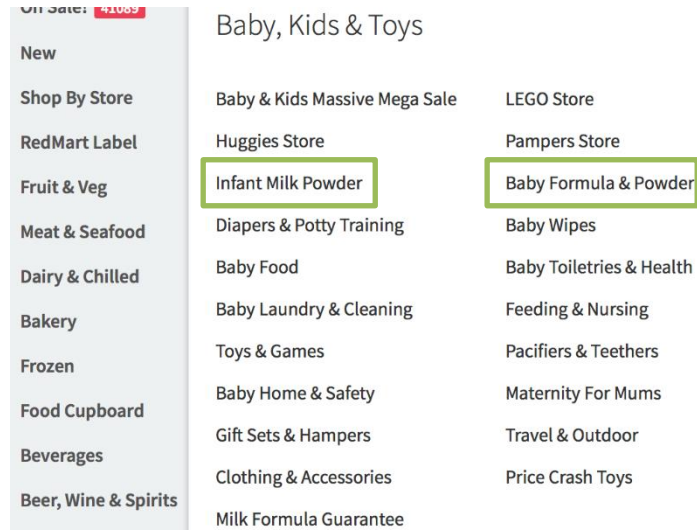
On Sale! 41089
New
Shop By Store
RedMart Label
Fruit & Veg
Meat & Seafood
Dairy & Chilled
Bakery
Frozen
Food Cupboard
Beverages
Beer, Wine & Spirits

Baby, Kids & Toys

Baby & Kids Massive Mega Sale
Huggies Store
Infant Milk Powder
Diapers & Potty Training
Baby Food
Baby Laundry & Cleaning
Toys & Games
Baby Home & Safety
Gift Sets & Hampers
Clothing & Accessories
Milk Formula Guarantee

LEGO Store
Pampers Store
Baby Formula & Powder
Baby Wipes
Baby Toiletries & Health
Feeding & Nursing
Pacifiers & Teethers
Maternity For Mums
Travel & Outdoor
Price Crash Toys